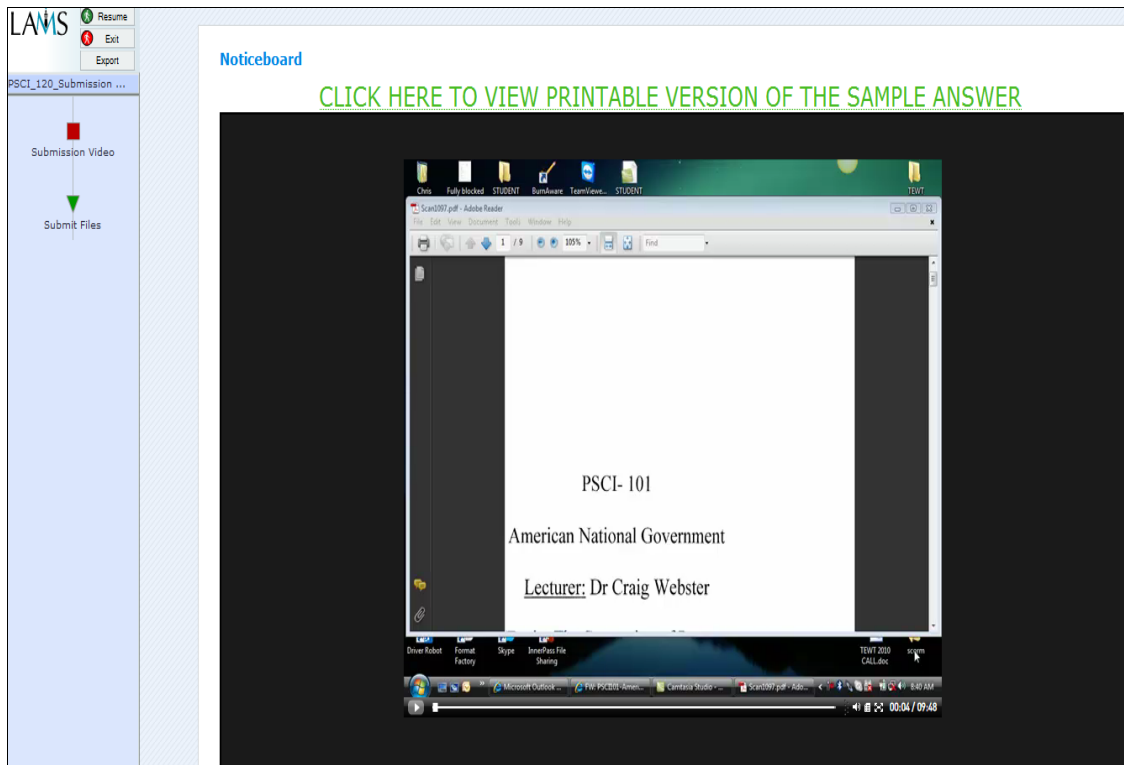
LAMS
Resume
Exit
Export
PSCI_120_Submission ...
Submission Video
Submit Files

Noticeboard

CLICK HERE TO VIEW PRINTABLE VERSION OF THE SAMPLE ANSWER

Chris Fully blocked STUDENT BurnAware TeamViewe... STUDENT TEWT

Scan1097.pdf - Adobe Reader
File Edit View Document Tools Window Help
1 / 9 105% Find

PSCI- 101

American National Government

Lecturer: Dr Craig Webster

Driver Robot Format Factory Skype InnerPass File Sharing TEWT 2010 CALL.doc scorm

Microsoft Outlook ... FW: PSCI101-Amer... Camtasia Studio - ... Scan1097.pdf - Ado... 8:40 AM

00:04 / 09:48